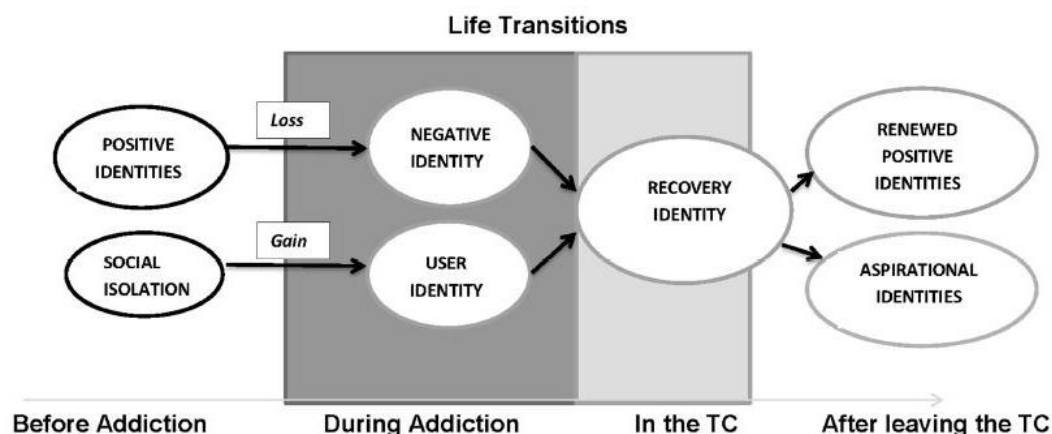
Life Transitions

POSITIVE IDENTITIES

Loss

NEGATIVE IDENTITY

SOCIAL ISOLATION

Gain

USER IDENTITY

RECOVERY IDENTITY

RENEWED POSITIVE IDENTITIES

ASPIRATIONAL IDENTITIES

Before Addiction

During Addiction

In the TC

After leaving the TC